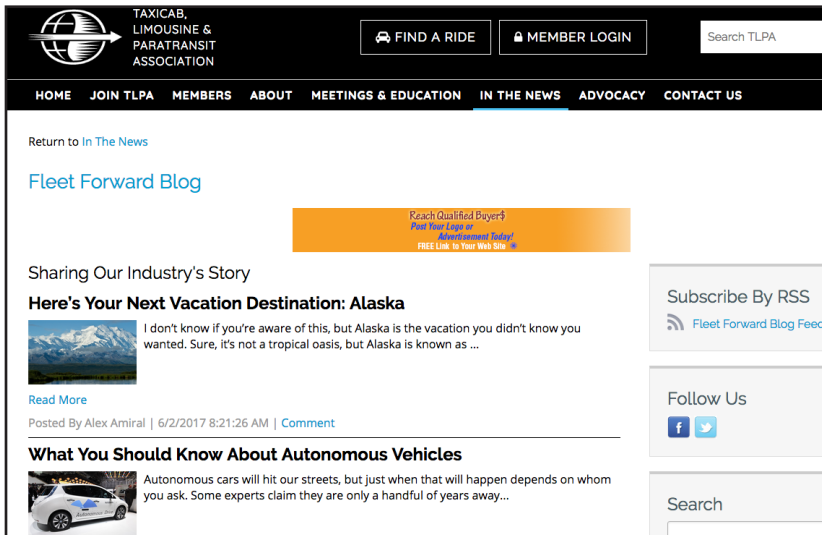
TAXICAB, LIMOUSINE & PARATRANSIT ASSOCIATION

FIND A RIDE

MEMBER LOGIN

Search TLPA

HOME JOIN TLPA MEMBERS ABOUT MEETINGS & EDUCATION IN THE NEWS ADVOCACY CONTACT US

Return to In The News

Fleet Forward Blog

Reach Qualified Buyer$
Post Your Logo or Advertisement Today!
FREE Link to Your Web Site

Sharing Our Industry's Story

Here's Your Next Vacation Destination: Alaska

I don't know if you're aware of this, but Alaska is the vacation you didn't know you wanted. Sure, it's not a tropical oasis, but Alaska is known as ...

Read More

Posted By Alex Amiral | 6/2/2017 8:21:26 AM | Comment

What You Should Know About Autonomous Vehicles

Autonomous cars will hit our streets, but just when that will happen depends on whom you ask. Some experts claim they are only a handful of years away...

Subscribe By RSS

Fleet Forward Blog Feed

Follow Us

Search